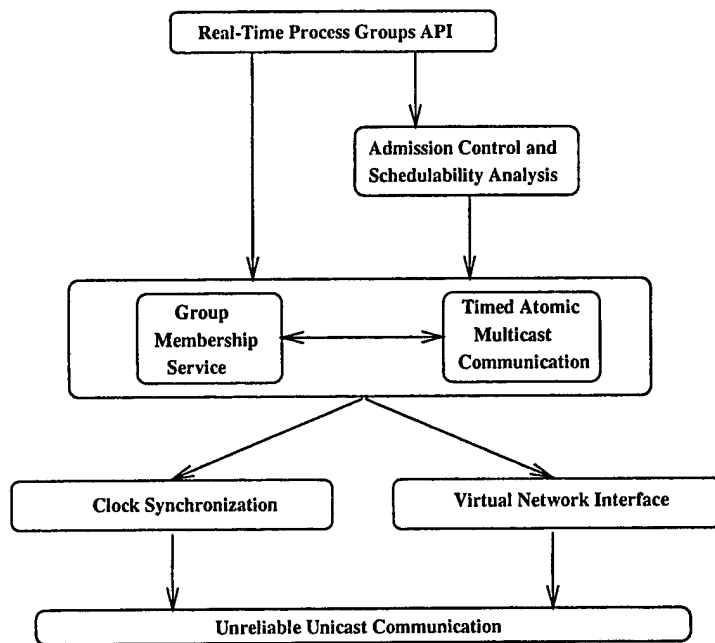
Real-Time Process Groups API

Admission Control and Schedulability Analysis

Group Membership Service

Timed Atomic Multicast Communication

Clock Synchronization

Virtual Network Interface

Unreliable Unicast Communication